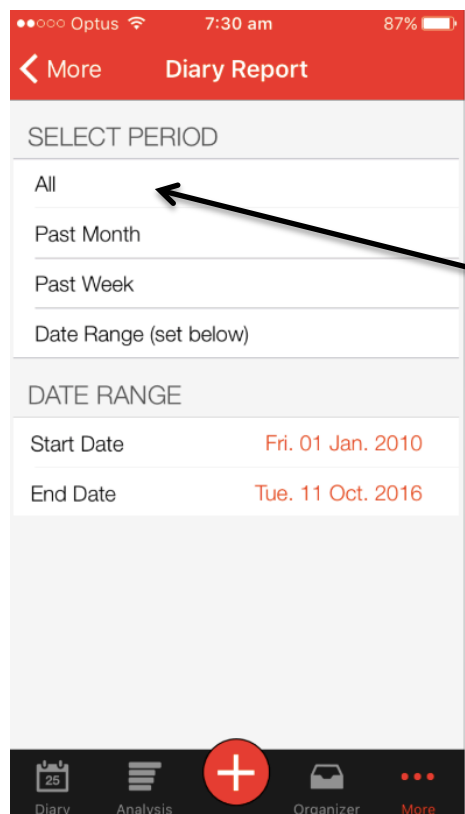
●●○○○ Optus 7:30 am 87%

More Diary Report

SELECT PERIOD

All

Past Month

Past Week

Date Range (set below)

DATE RANGE

Start Date Fri. 01 Jan. 2010

End Date Tue. 11 Oct. 2016

25

Diary Analysis Organizer More